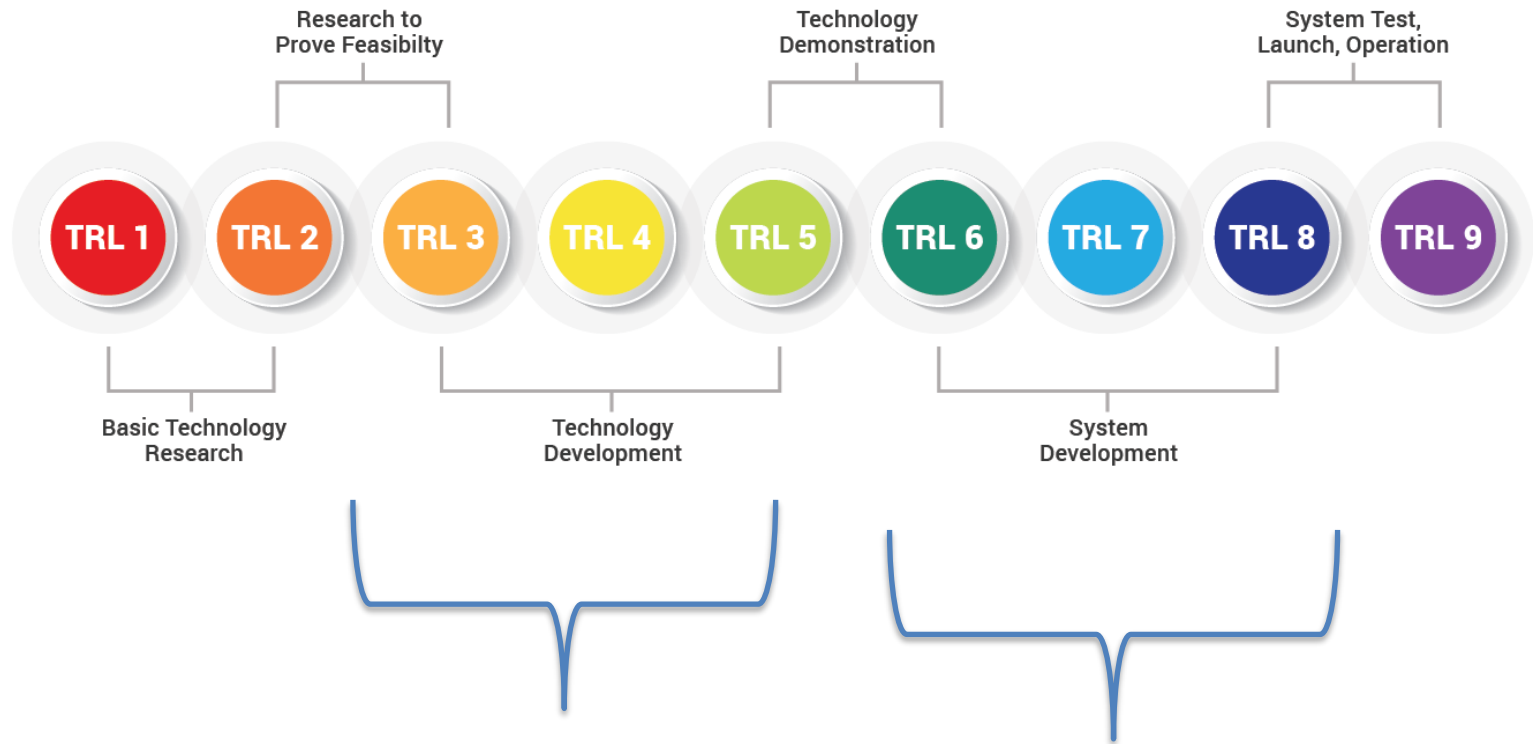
Research to Prove Feasibilty

Technology Demonstration

System Test, Launch, Operation

TRL 1

TRL 2

TRL 3

TRL 4

TRL 5

TRL 6

TRL 7

TRL 8

TRL 9

Basic Technology Research

Technology Development

System Development